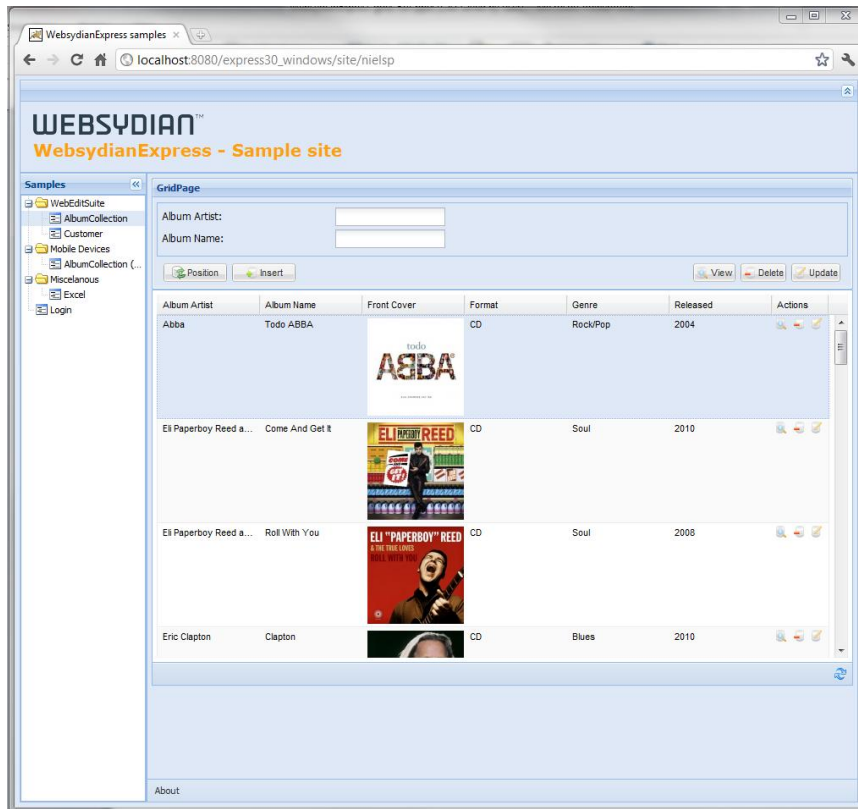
WebsydianExpress samples ×

localhost:8080/express30_windows/site/nielsp

WEBSYDIAN™
WebsydianExpress - Sample site

Samples
WebEditSuite
AlbumCollection
Customer
Mobile Devices
AlbumCollection (...
Miscelanous
Excel
Login

GridPage

Album Artist:
Album Name:

Position
Insert
View
Delete
Update

| Album Artist | Album Name | Front Cover | Format | Genre | Released | Actions |
|---|---|---|---|---|---|---|
| Abba | Todo ABBA | todo ABBA | CD | Rock/Pop | 2004 | |
| Eli Paperboy Reed a... | Come And Get It | ELI PAPERBOY REED | CD | Soul | 2010 | |
| Eli Paperboy Reed a... | Roll With You | ELI "PAPERBOY" REED & THE TRUE LOVES ROLL WITH YOU | CD | Soul | 2008 | |
| Eric Clapton | Clapton | | CD | Blues | 2010 | |

About